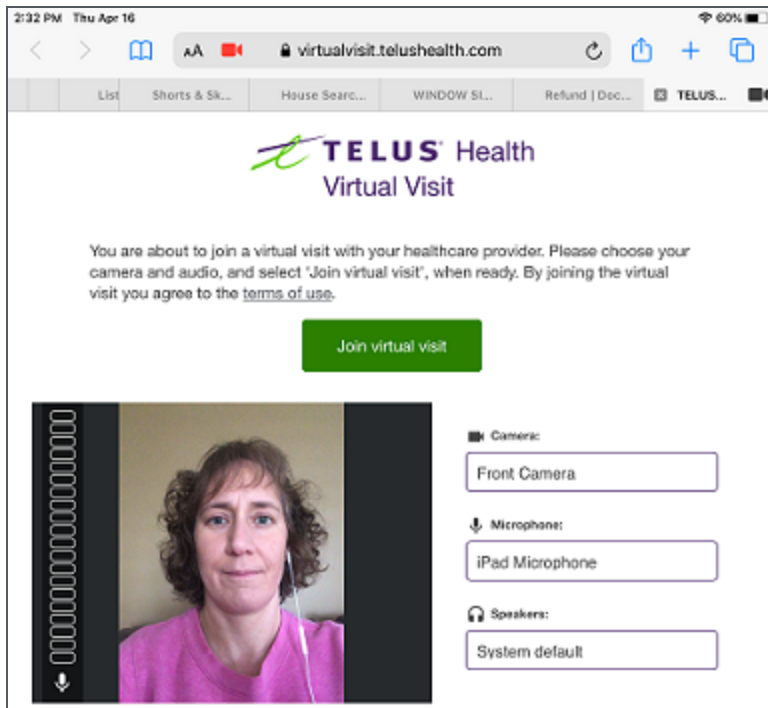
2:32 PM Thu Apr 16
60%

AA virtualvisit.telushealth.com

List | Shorts & Sk... | House Searc... | WINDOW SI... | Refund | Doc... | TELUS...

TELUS Health
Virtual Visit

You are about to join a virtual visit with your healthcare provider. Please choose your camera and audio, and select 'Join virtual visit', when ready. By joining the virtual visit you agree to the terms of use.

Join virtual visit

Camera:
Front Camera

Microphone:
iPad Microphone

Speakers:
System default